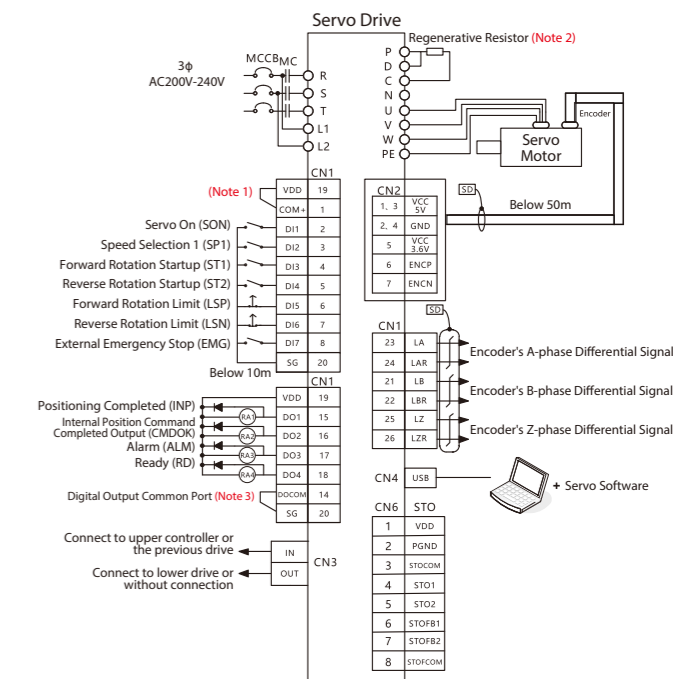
Servo Drive

Regenerative Resistor (Note 2)

3ϕ
AC200V-240V

MCCB MC

R
S
T
L1
L2

P
D
C
N
U
V
W
PE

Encoder

Servo Motor

CN1

(Note 1)

| VDD | 19 |
|---|---|
| COM+ | 1 |
| DI1 | 2 |
| DI2 | 3 |
| DI3 | 4 |
| DI4 | 5 |
| DI5 | 6 |
| DI6 | 7 |
| DI7 | 8 |
| SG | 20 |

Servo On (SON)
Speed Selection 1 (SP1)
Forward Rotation Startup (ST1)
Reverse Rotation Startup (ST2)
Forward Rotation Limit (LSP)
Reverse Rotation Limit (LSN)
External Emergency Stop (EMG)

Below 10m

CN2

| 1、3 | VCC 5V |
|---|---|
| 2、4 | GND |
| 5 | VCC 3.6V |
| 6 | ENCP |
| 7 | ENCN |

SD

Below 50m

CN1

SD

| 23 | LA |
|---|---|
| 24 | LAR |
| 21 | LB |
| 22 | LBR |
| 25 | LZ |
| 26 | LZR |

Encoder's A-phase Differential Signal
Encoder's B-phase Differential Signal
Encoder's Z-phase Differential Signal

CN1

| VDD | 19 |
|---|---|
| DO1 | 15 |
| DO2 | 16 |
| DO3 | 17 |
| DO4 | 18 |
| DOCOM | 14 |
| SG | 20 |

Positioning Completed (INP)
Internal Position Command Completed Output (CMDOK)
Alarm (ALM)
Ready (RD)
Digital Output Common Port (Note 3)

RA1
RA2
RA3
RA4

CN4 USB

+ Servo Software

CN6 STO

| 1 | VDD |
|---|---|
| 2 | PGND |
| 3 | STOCOM |
| 4 | STO1 |
| 5 | STO2 |
| 6 | STOFB1 |
| 7 | STOFB2 |
| 8 | STOFCOM |

Connect to upper controller or the previous drive
Connect to lower drive or without connection

IN
OUT
CN3